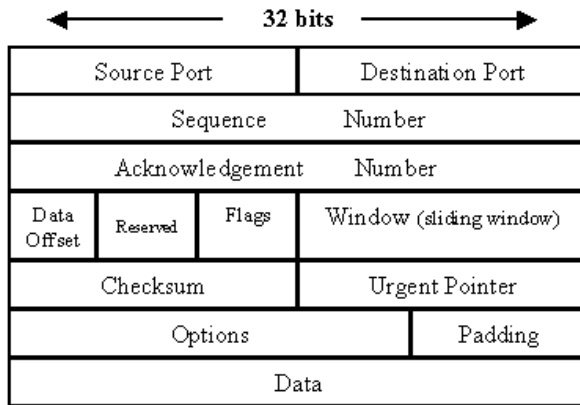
32 bits

| Source Port | | | Destination Port | |
|---|---|---|---|---|
| Sequence Number | | | | |
| Acknowledgement Number | | | | |
| Data Offset | Reserved | Flags | Window (sliding window) | |
| Checksum | | | Urgent Pointer | |
| Options | | | | Padding |
| Data | | | | |